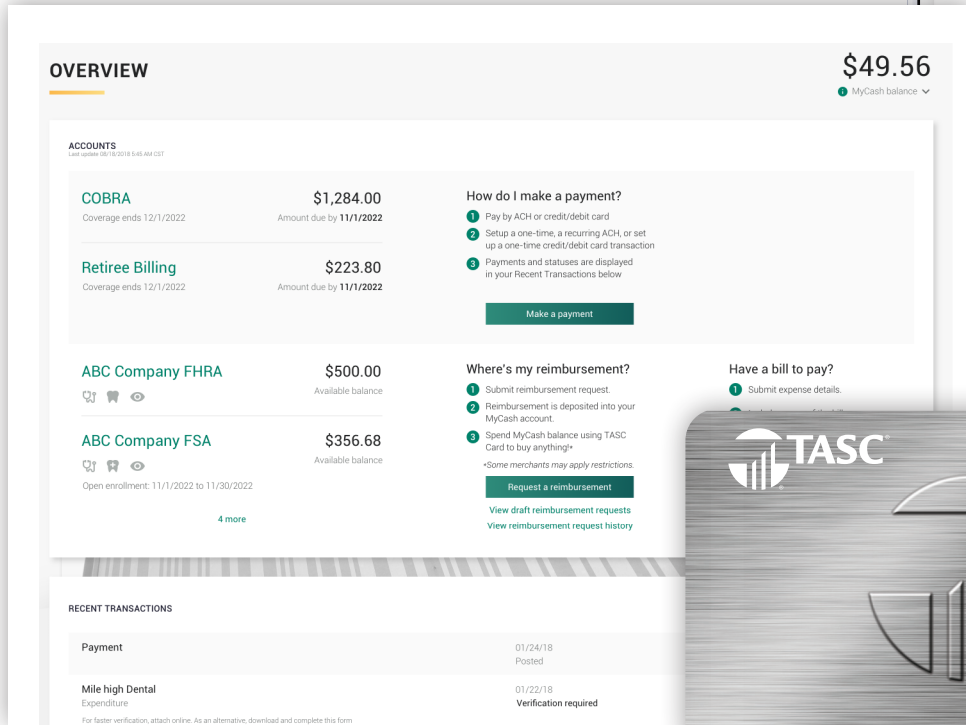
OVERVIEW

$49.56
MyCash balance

ACCOUNTS
Last update 08/18/2018 5:45 AM CST

COBRA
Coverage ends 12/1/2022
$1,284.00
Amount due by 11/1/2022

Retiree Billing
Coverage ends 12/1/2022
$223.80
Amount due by 11/1/2022

How do I make a payment?
1 Pay by ACH or credit/debit card
2 Setup a one-time, a recurring ACH, or set up a one-time credit/debit card transaction
3 Payments and statuses are displayed in your Recent Transactions below

Make a payment

ABC Company FHRA
$500.00
Available balance

ABC Company FSA
$356.68
Available balance
Open enrollment: 11/1/2022 to 11/30/2022

4 more

Where's my reimbursement?
1 Submit reimbursement request.
2 Reimbursement is deposited into your MyCash account.
3 Spend MyCash balance using TASC Card to buy anything!*
*Some merchants may apply restrictions.

Request a reimbursement
View draft reimbursement requests
View reimbursement request history

Have a bill to pay?
1 Submit expense details.

TASC

RECENT TRANSACTIONS

Payment
01/24/18
Posted

Mile high Dental
Expenditure
01/22/18
Verification required
For faster verification, attach online. As an alternative, download and complete this form